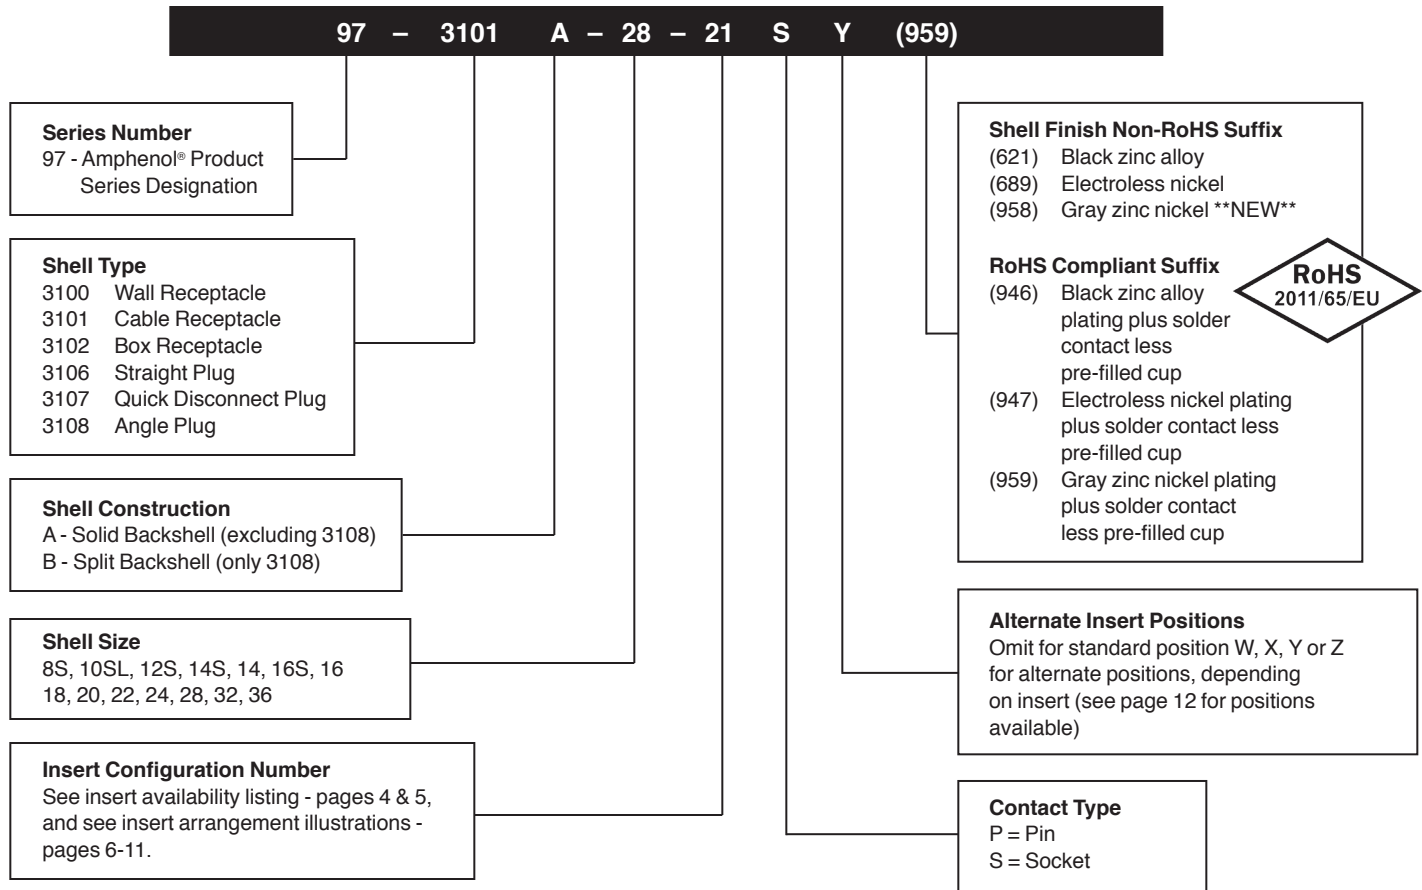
97 – 3101 A – 28 – 21 S Y (959)

**Series Number**
97 - Amphenol® Product Series Designation

**Shell Type**
3100 Wall Receptacle
3101 Cable Receptacle
3102 Box Receptacle
3106 Straight Plug
3107 Quick Disconnect Plug
3108 Angle Plug

**Shell Construction**
A - Solid Backshell (excluding 3108)
B - Split Backshell (only 3108)

**Shell Size**
8S, 10SL, 12S, 14S, 14, 16S, 16 18, 20, 22, 24, 28, 32, 36

**Insert Configuration Number**
See insert availability listing - pages 4 & 5, and see insert arrangement illustrations - pages 6-11.

**Shell Finish Non-RoHS Suffix**
(621) Black zinc alloy
(689) Electroless nickel
(958) Gray zinc nickel **NEW**

**RoHS Compliant Suffix**
(946) Black zinc alloy plating plus solder contact less pre-filled cup
(947) Electroless nickel plating plus solder contact less pre-filled cup
(959) Gray zinc nickel plating plus solder contact less pre-filled cup

RoHS
2011/65/EU

**Alternate Insert Positions**
Omit for standard position W, X, Y or Z for alternate positions, depending on insert (see page 12 for positions available)

**Contact Type**
P = Pin
S = Socket